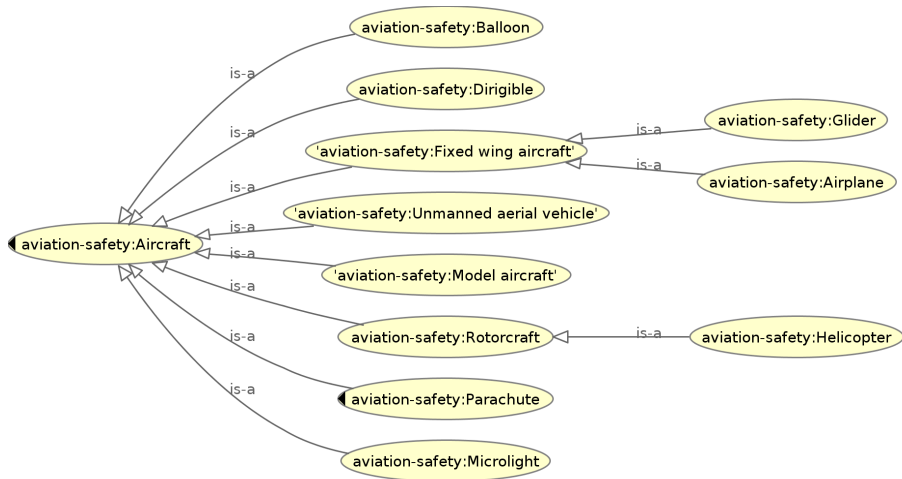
aviation-safety:Balloon

is-a

aviation-safety:Dirigible

is-a

'aviation-safety:Fixed wing aircraft'

is-a

aviation-safety:Glider

is-a

aviation-safety:Airplane

is-a

'aviation-safety:Unmanned aerial vehicle'

aviation-safety:Aircraft

is-a

is-a

'aviation-safety:Model aircraft'

is-a

aviation-safety:Rotorcraft

is-a

aviation-safety:Helicopter

is-a

aviation-safety:Parachute

is-a

aviation-safety:Microlight